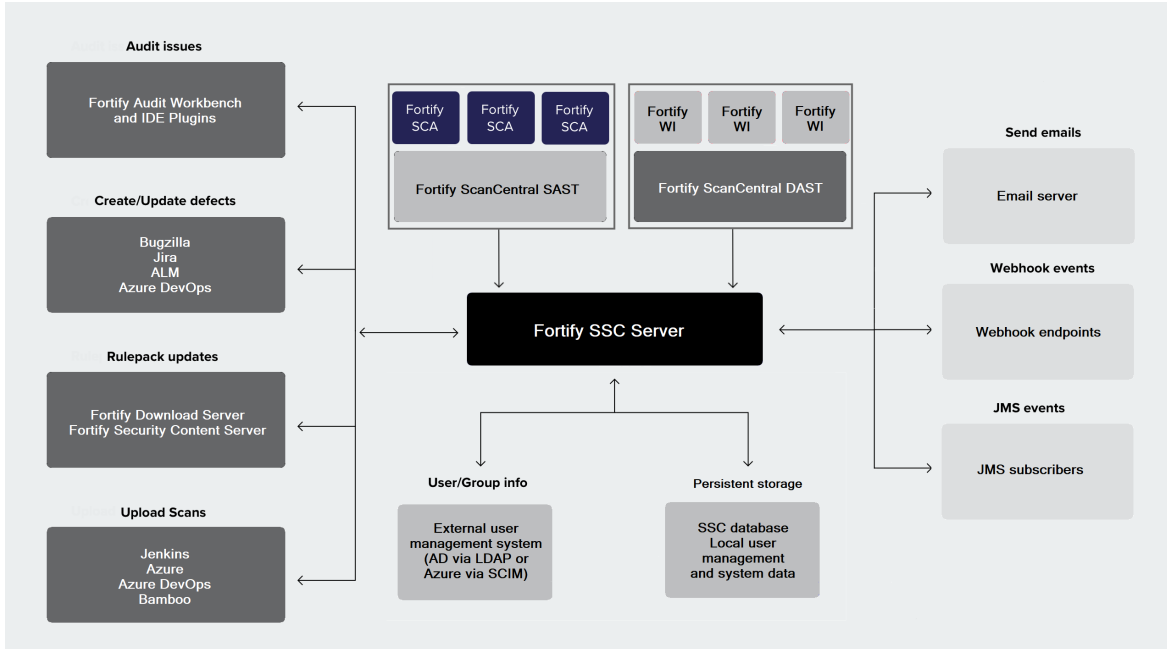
Audit issues

Fortify Audit Workbench and IDE Plugins

Create/Update defects

Bugzilla
Jira
ALM
Azure DevOps

Rulepack updates

Fortify Download Server
Fortify Security Content Server

Upload Scans

Jenkins
Azure
Azure DevOps
Bamboo

Fortify SCA

Fortify SCA

Fortify SCA

Fortify ScanCentral SAST

Fortify WI

Fortify WI

Fortify WI

Fortify ScanCentral DAST

Fortify SSC Server

User/Group info

External user management system (AD via LDAP or Azure via SCIM)

Persistent storage

SSC database
Local user management and system data

Send emails

Email server

Webhook events

Webhook endpoints

JMS events

JMS subscribers